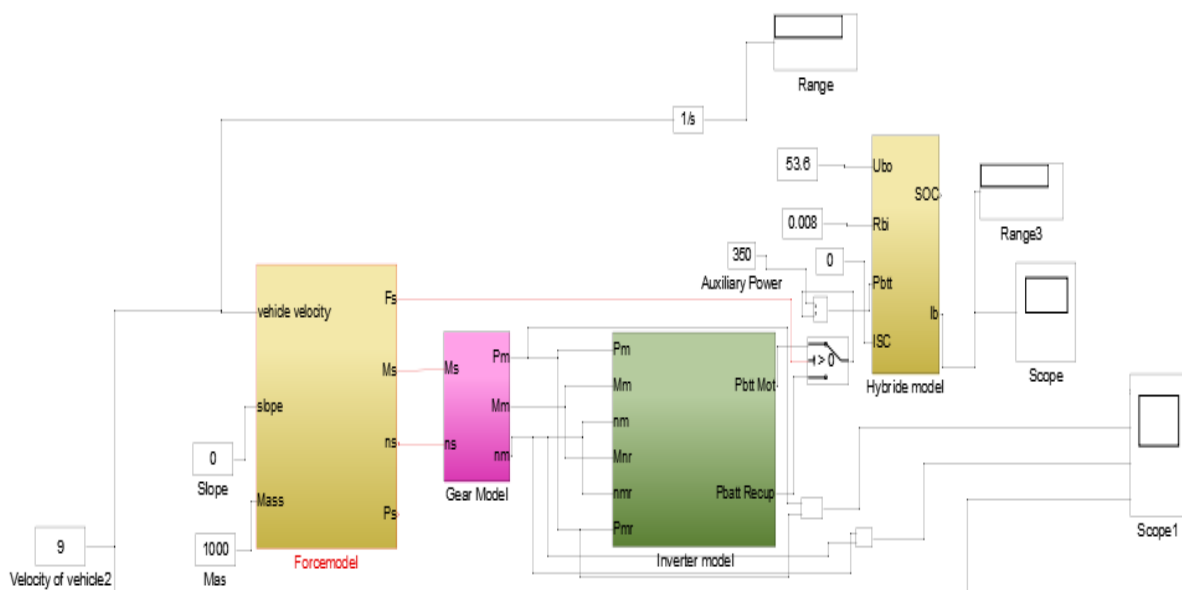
Range

1/s

53.6

Ubo

SOC

Range3

0.008

Rbi

350

Auxiliary Power

0

Pbtt

Scope

vehicle velocity

Fs

ISC

Ib

> 0

Hybride model

Ms

Ms

Pm

Pm

Mm

Mm

Pbtt Mot

ns

ns

nm

nm

slope

Mnr

0

Slope

Gear Model

nmr

Pbatt Recup

Mass

Ps

Pmr

9

1000

Velocity of vehicle2

Mas

Forcemodel

Inverter model

Scope1